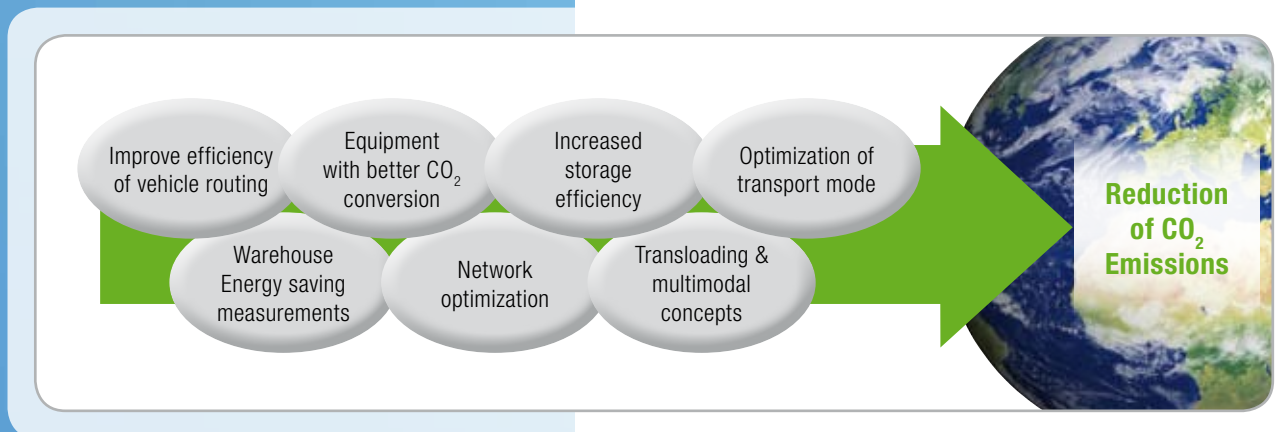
Improve efficiency of vehicle routing

Equipment with better $CO_2$ conversion

Increased storage efficiency

Optimization of transport mode

Warehouse Energy saving measurements

Network optimization

Transloading & multimodal concepts

Reduction of $CO_2$ Emissions